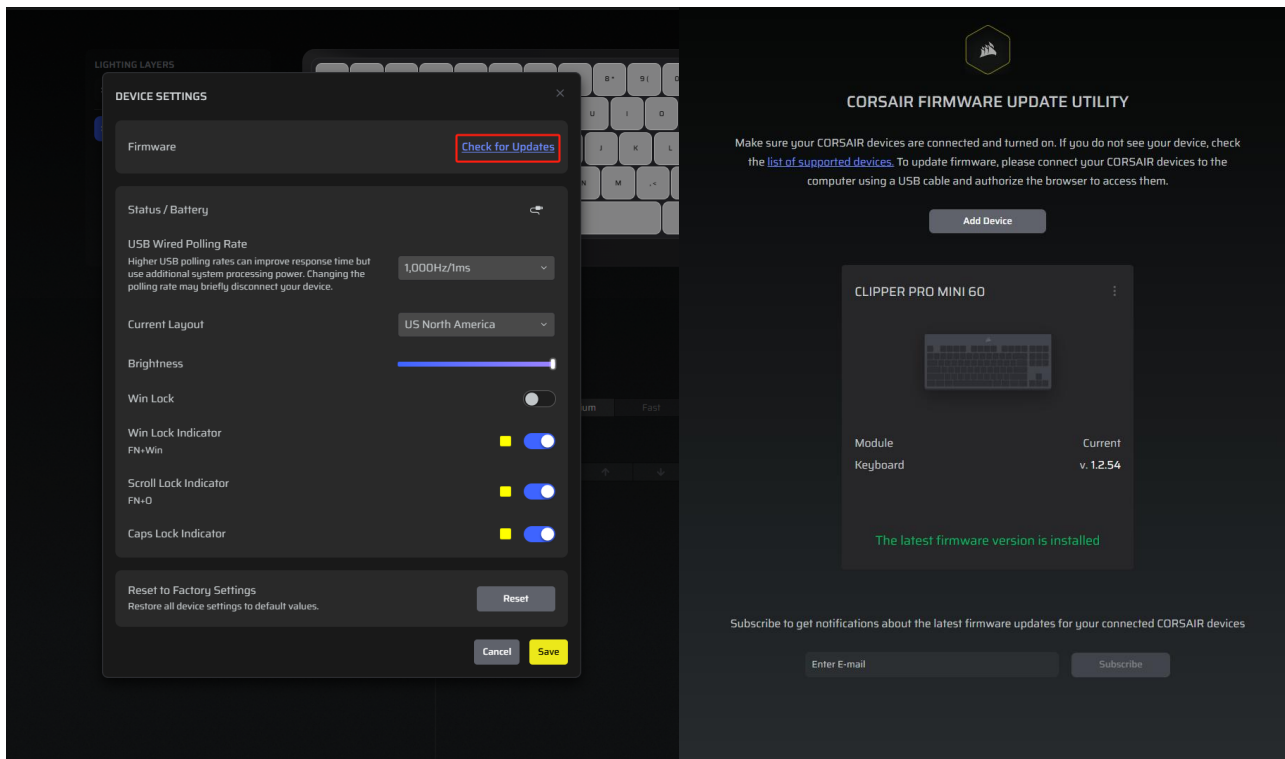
LIGHTING LAYERS

DEVICE SETTINGS

Firmware

Check for Updates

Status / Battery

USB Wired Polling Rate

Higher USB polling rates can improve response time but use additional system processing power. Changing the polling rate may briefly disconnect your device.

1,000Hz/1ms

Current Layout

US North America

Brightness

Win Lock

Win Lock Indicator

FN+Win

Scroll Lock Indicator

FN+O

Caps Lock Indicator

Reset to Factory Settings

Restore all device settings to default values.

Reset

Cancel

Save

CORSAIR FIRMWARE UPDATE UTILITY

Make sure your CORSAIR devices are connected and turned on. If you do not see your device, check the list of supported devices. To update firmware, please connect your CORSAIR devices to the computer using a USB cable and authorize the browser to access them.

Add Device

CLIPPER PRO MINI 60

Module

Current

Keyboard

v. 1.2.54

The latest firmware version is installed

Subscribe to get notifications about the latest firmware updates for your connected CORSAIR devices

Enter E-mail

Subscribe